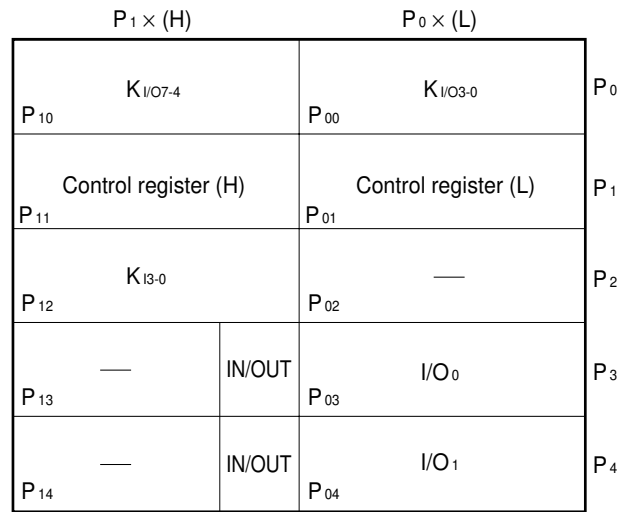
$P_1 \times$ (H)

$P_0 \times$ (L)

| $P_1 \times$ (H) | | $P_0 \times$ (L) | |
|---|---|---|---|
| $K_{I/O7\text{-}4}$ $P_{10}$ | | $K_{I/O3\text{-}0}$ $P_{00}$ | $P_0$ |
| Control register (H) $P_{11}$ | | Control register (L) $P_{01}$ | $P_1$ |
| $K_{I3\text{-}0}$ $P_{12}$ | | — $P_{02}$ | $P_2$ |
| — $P_{13}$ | IN/OUT | $I/O_0$ $P_{03}$ | $P_3$ |
| — $P_{14}$ | IN/OUT | $I/O_1$ $P_{04}$ | $P_4$ |